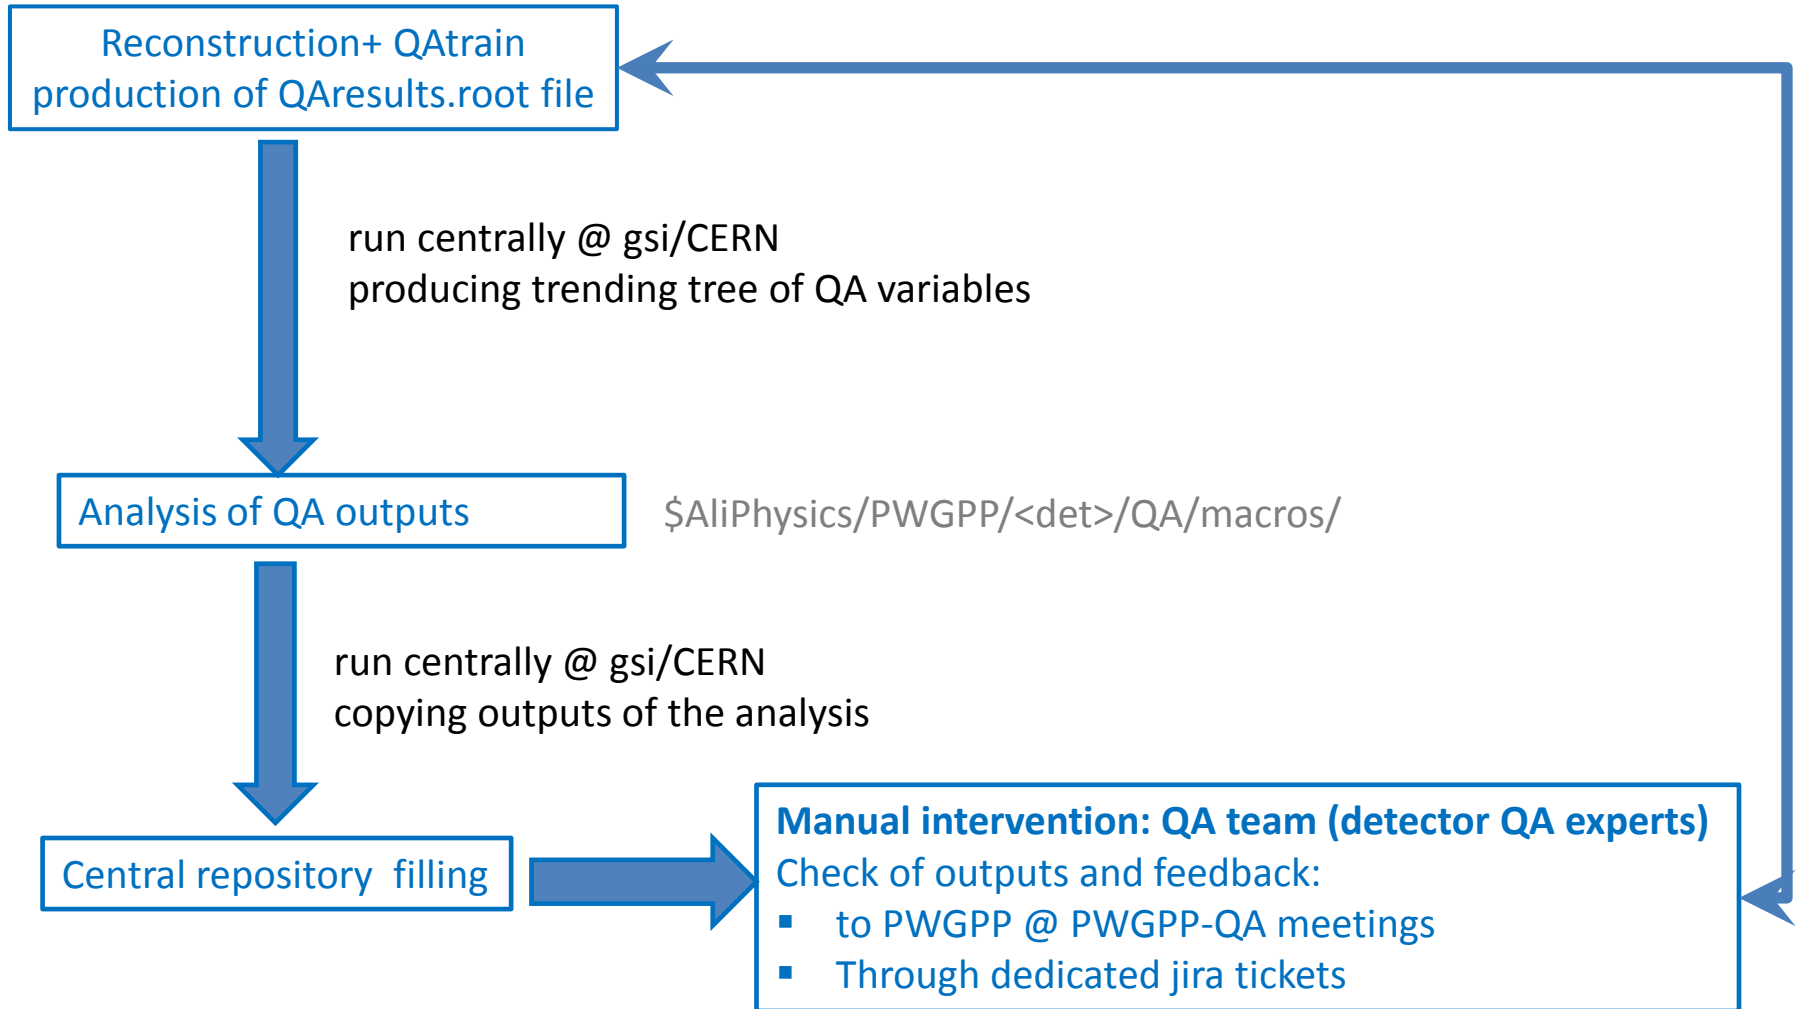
Reconstruction+ QAtrain
production of QAresults.root file

run centrally @ gsi/CERN
producing trending tree of QA variables

Analysis of QA outputs

\$AliPhysics/PWGPP/<det>/QA/macros/

run centrally @ gsi/CERN
copying outputs of the analysis

Central repository filling

Manual intervention: QA team (detector QA experts)
Check of outputs and feedback:
▪ to PWGPP @ PWGPP-QA meetings
▪ Through dedicated jira tickets